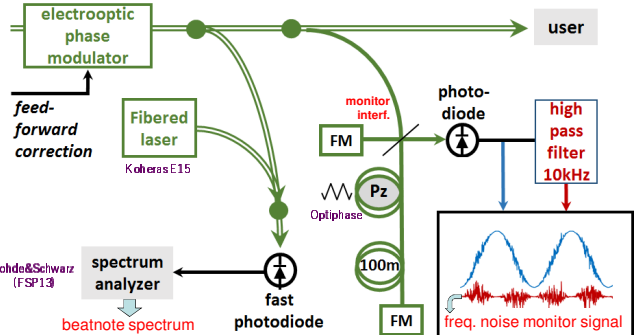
electrooptic phase modulator

user

feed-forward correction

Fibered laser

Koheras E15

monitor interf.

FM

photo-diode

high pass filter 10kHz

Pz

Optiphase

100m

FM

ohde&Schwarz (FSP13)

spectrum analyzer

beatnote spectrum

fast photodiode

freq. noise monitor signal